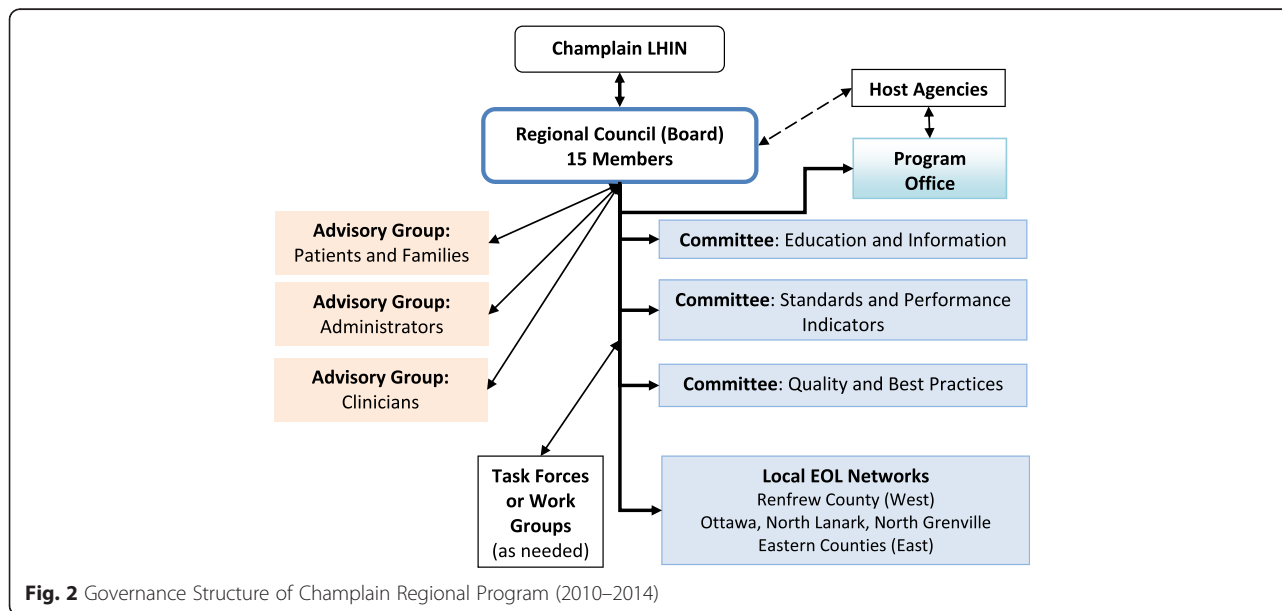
Champlain LHIN

Host Agencies

Regional Council (Board)
15 Members

Program Office

Advisory Group:
Patients and Families

Committee: Education and Information

Advisory Group:
Administrators

Committee: Standards and Performance Indicators

Advisory Group:
Clinicians

Committee: Quality and Best Practices

Task Forces or Work Groups
(as needed)

Local EOL Networks
Renfrew County (West)
Ottawa, North Lanark, North Grenville
Eastern Counties (East)

Fig. 2 Governance Structure of Champlain Regional Program (2010–2014)